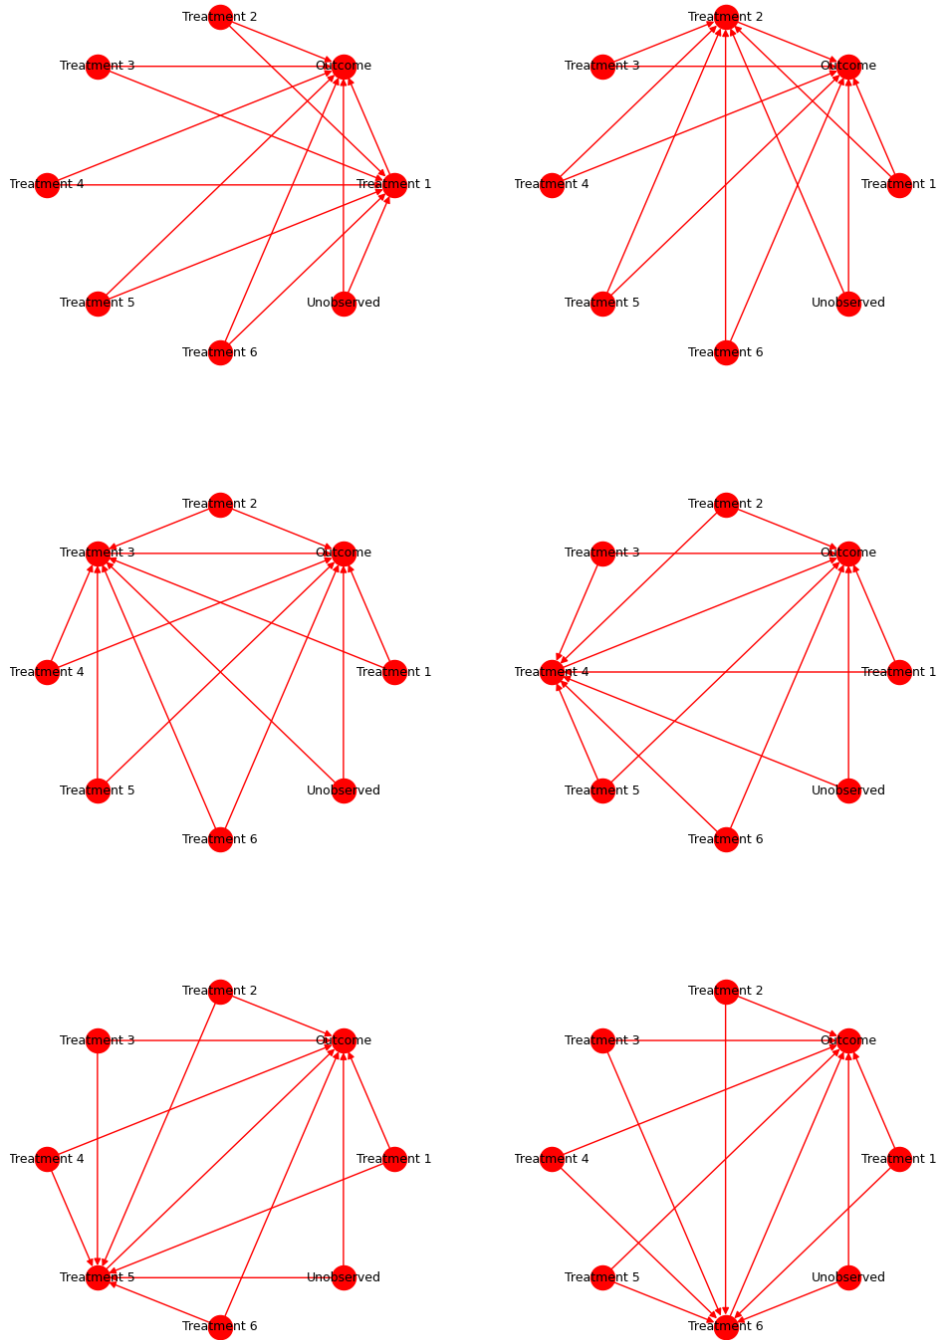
Treatment 2
Treatment 3
Outcome
Treatment 4
Treatment 1
Treatment 5
Unobserved
Treatment 6

Treatment 2
Treatment 3
Outcome
Treatment 4
Treatment 1
Treatment 5
Unobserved
Treatment 6

Treatment 2
Treatment 3
Outcome
Treatment 4
Treatment 1
Treatment 5
Unobserved
Treatment 6

Treatment 2
Treatment 3
Outcome
Treatment 4
Treatment 1
Treatment 5
Unobserved
Treatment 6

Treatment 2
Treatment 3
Outcome
Treatment 4
Treatment 1
Treatment 5
Unobserved
Treatment 6

Treatment 2
Treatment 3
Outcome
Treatment 4
Treatment 1
Treatment 5
Unobserved
Treatment 6